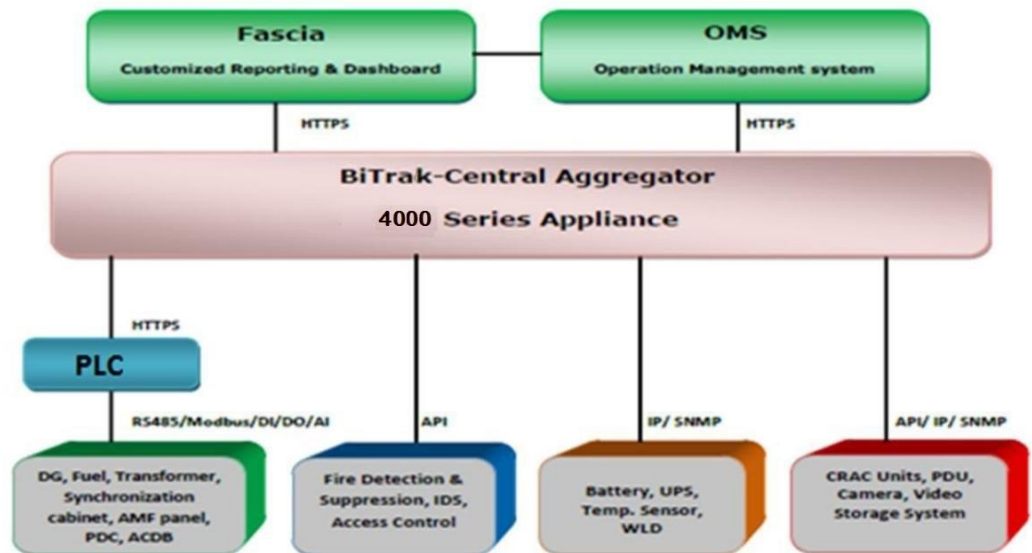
Fascia
Customized Reporting & Dashboard

OMS
Operation Management system

HTTPS

HTTPS

BiTrak-Central Aggregator
4000 Series Appliance

HTTPS

PLC

RS485/Modbus/DI/DO/AI

API

IP/ SNMP

API/ IP/ SNMP

DG, Fuel, Transformer, Synchronization cabinet, AMF panel, PDC, ACDB

Fire Detection & Suppression, IDS, Access Control

Battery, UPS, Temp. Sensor, WLD

CRAC Units, PDU, Camera, Video Storage System